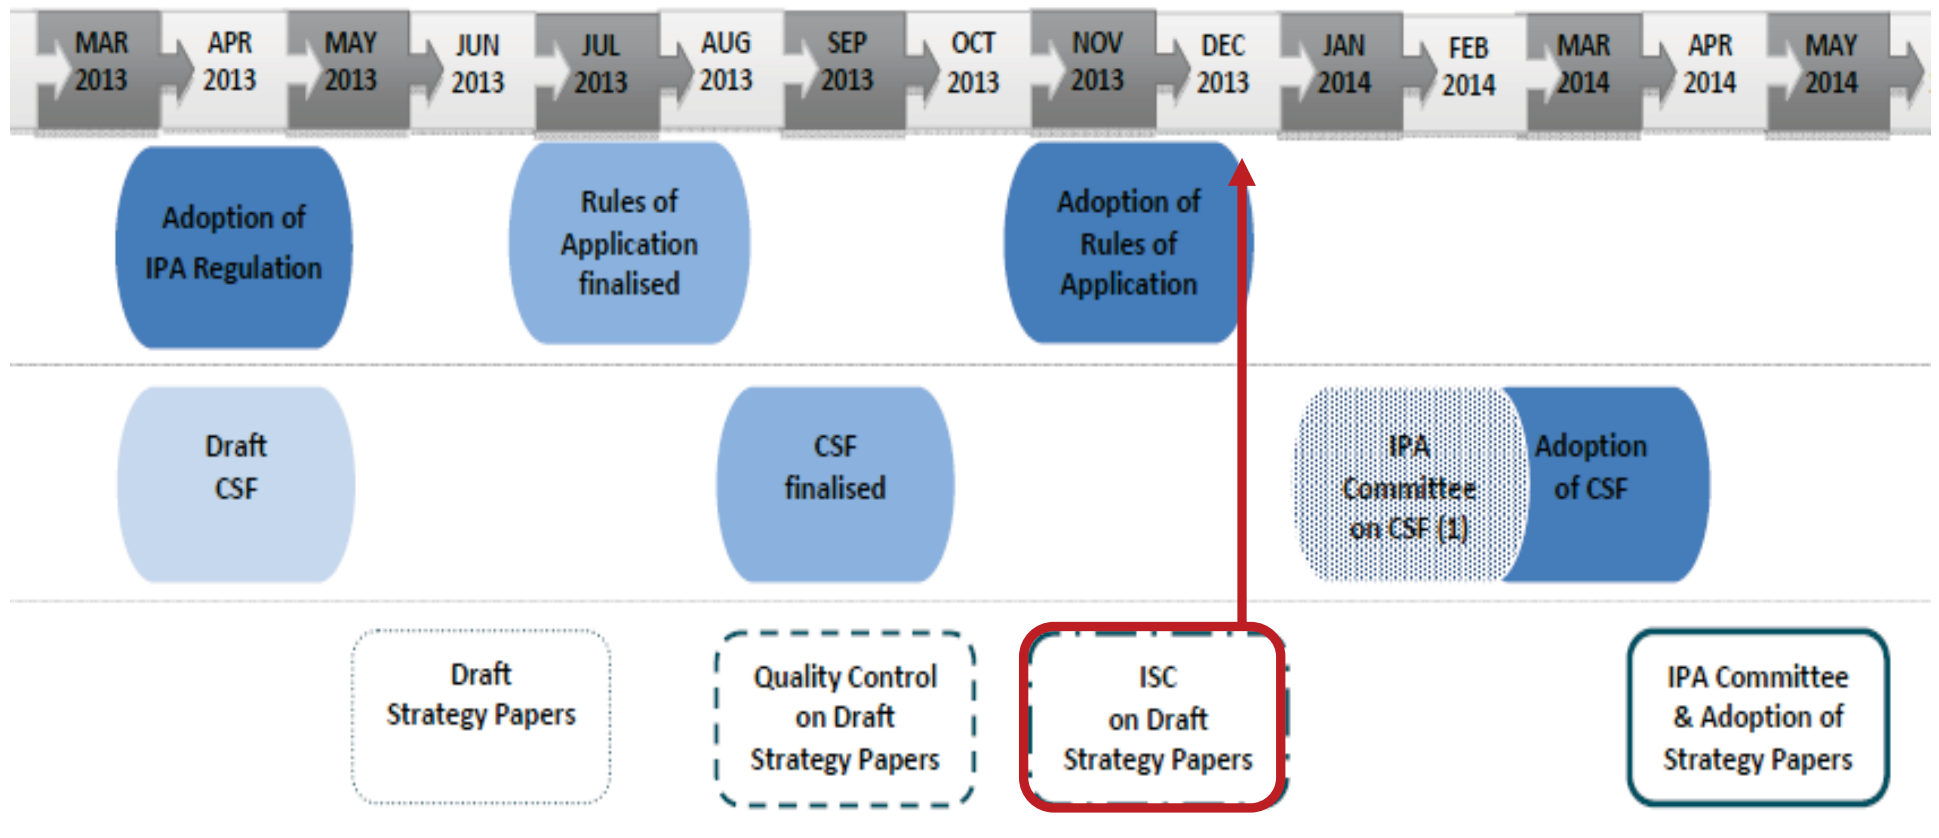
MAR 2013 APR 2013 MAY 2013 JUN 2013 JUL 2013 AUG 2013 SEP 2013 OCT 2013 NOV 2013 DEC 2013 JAN 2014 FEB 2014 MAR 2014 APR 2014 MAY 2014

Adoption of IPA Regulation

Rules of Application finalised

Adoption of Rules of Application

Draft CSF

CSF finalised

IPA Committee on CSF (1)

Adoption of CSF

Draft Strategy Papers

Quality Control on Draft Strategy Papers

ISC on Draft Strategy Papers

IPA Committee & Adoption of Strategy Papers